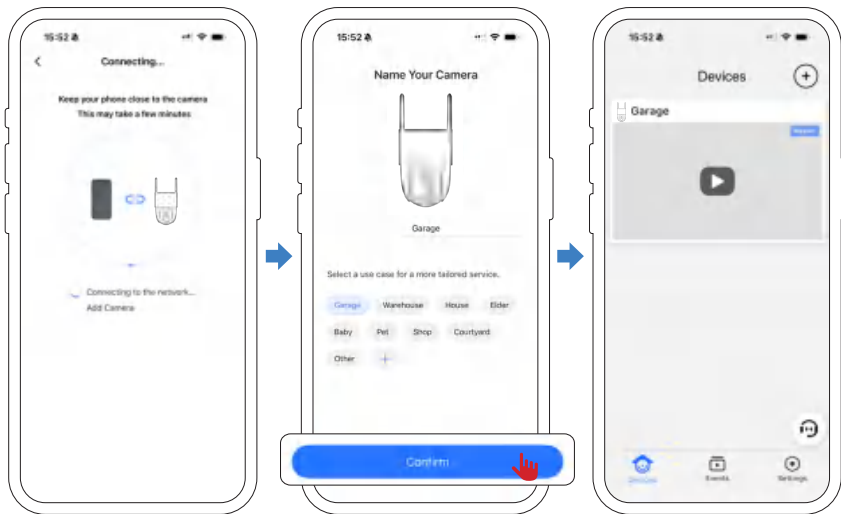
15:52

Connecting...

Keep your phone close to the camera
This may take a few minutes

Connecting to the network...
Add Camera

15:52

Name Your Camera

Garage

Select a use case for a more tailored service.

Garage
Warehouse
House
Elder
Baby
Pet
Shop
Courtyard
Other
+

Confirm

15:52

Devices

Garage

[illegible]

Devices
Events
Settings